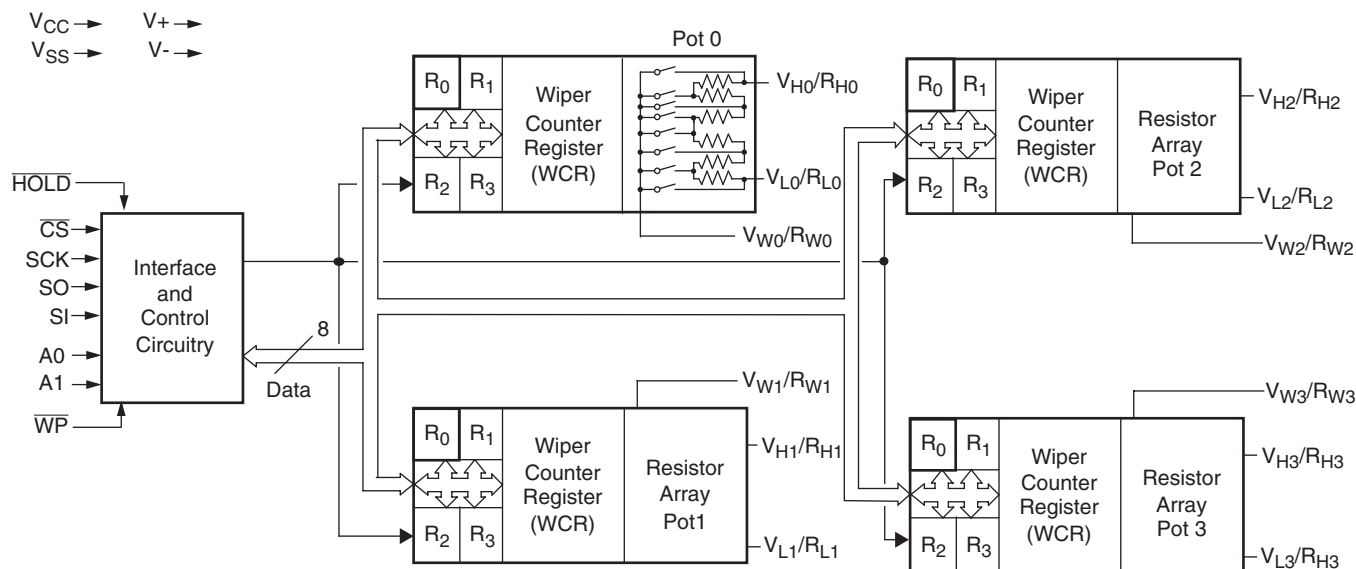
$V_{CC}$ → $V+$ →
$V_{SS}$ → $V-$ →

$\overline{HOLD}$
$\overline{CS}$
SCK
SO
SI
A0
A1
$\overline{WP}$

Interface and Control Circuitry

8
Data

Pot 0

$R_0$ $R_1$
$R_2$ $R_3$
Wiper Counter Register (WCR)
$V_{H0}/R_{H0}$
$V_{L0}/R_{L0}$
$V_{W0}/R_{W0}$

$R_0$ $R_1$
$R_2$ $R_3$
Wiper Counter Register (WCR)
Resistor Array Pot 2
$V_{H2}/R_{H2}$
$V_{L2}/R_{L2}$
$V_{W2}/R_{W2}$

$V_{W1}/R_{W1}$
$R_0$ $R_1$
$R_2$ $R_3$
Wiper Counter Register (WCR)
Resistor Array Pot1
$V_{H1}/R_{H1}$
$V_{L1}/R_{L1}$

$V_{W3}/R_{W3}$
$R_0$ $R_1$
$R_2$ $R_3$
Wiper Counter Register (WCR)
Resistor Array Pot 3
$V_{H3}/R_{H3}$
$V_{L3}/R_{H3}$